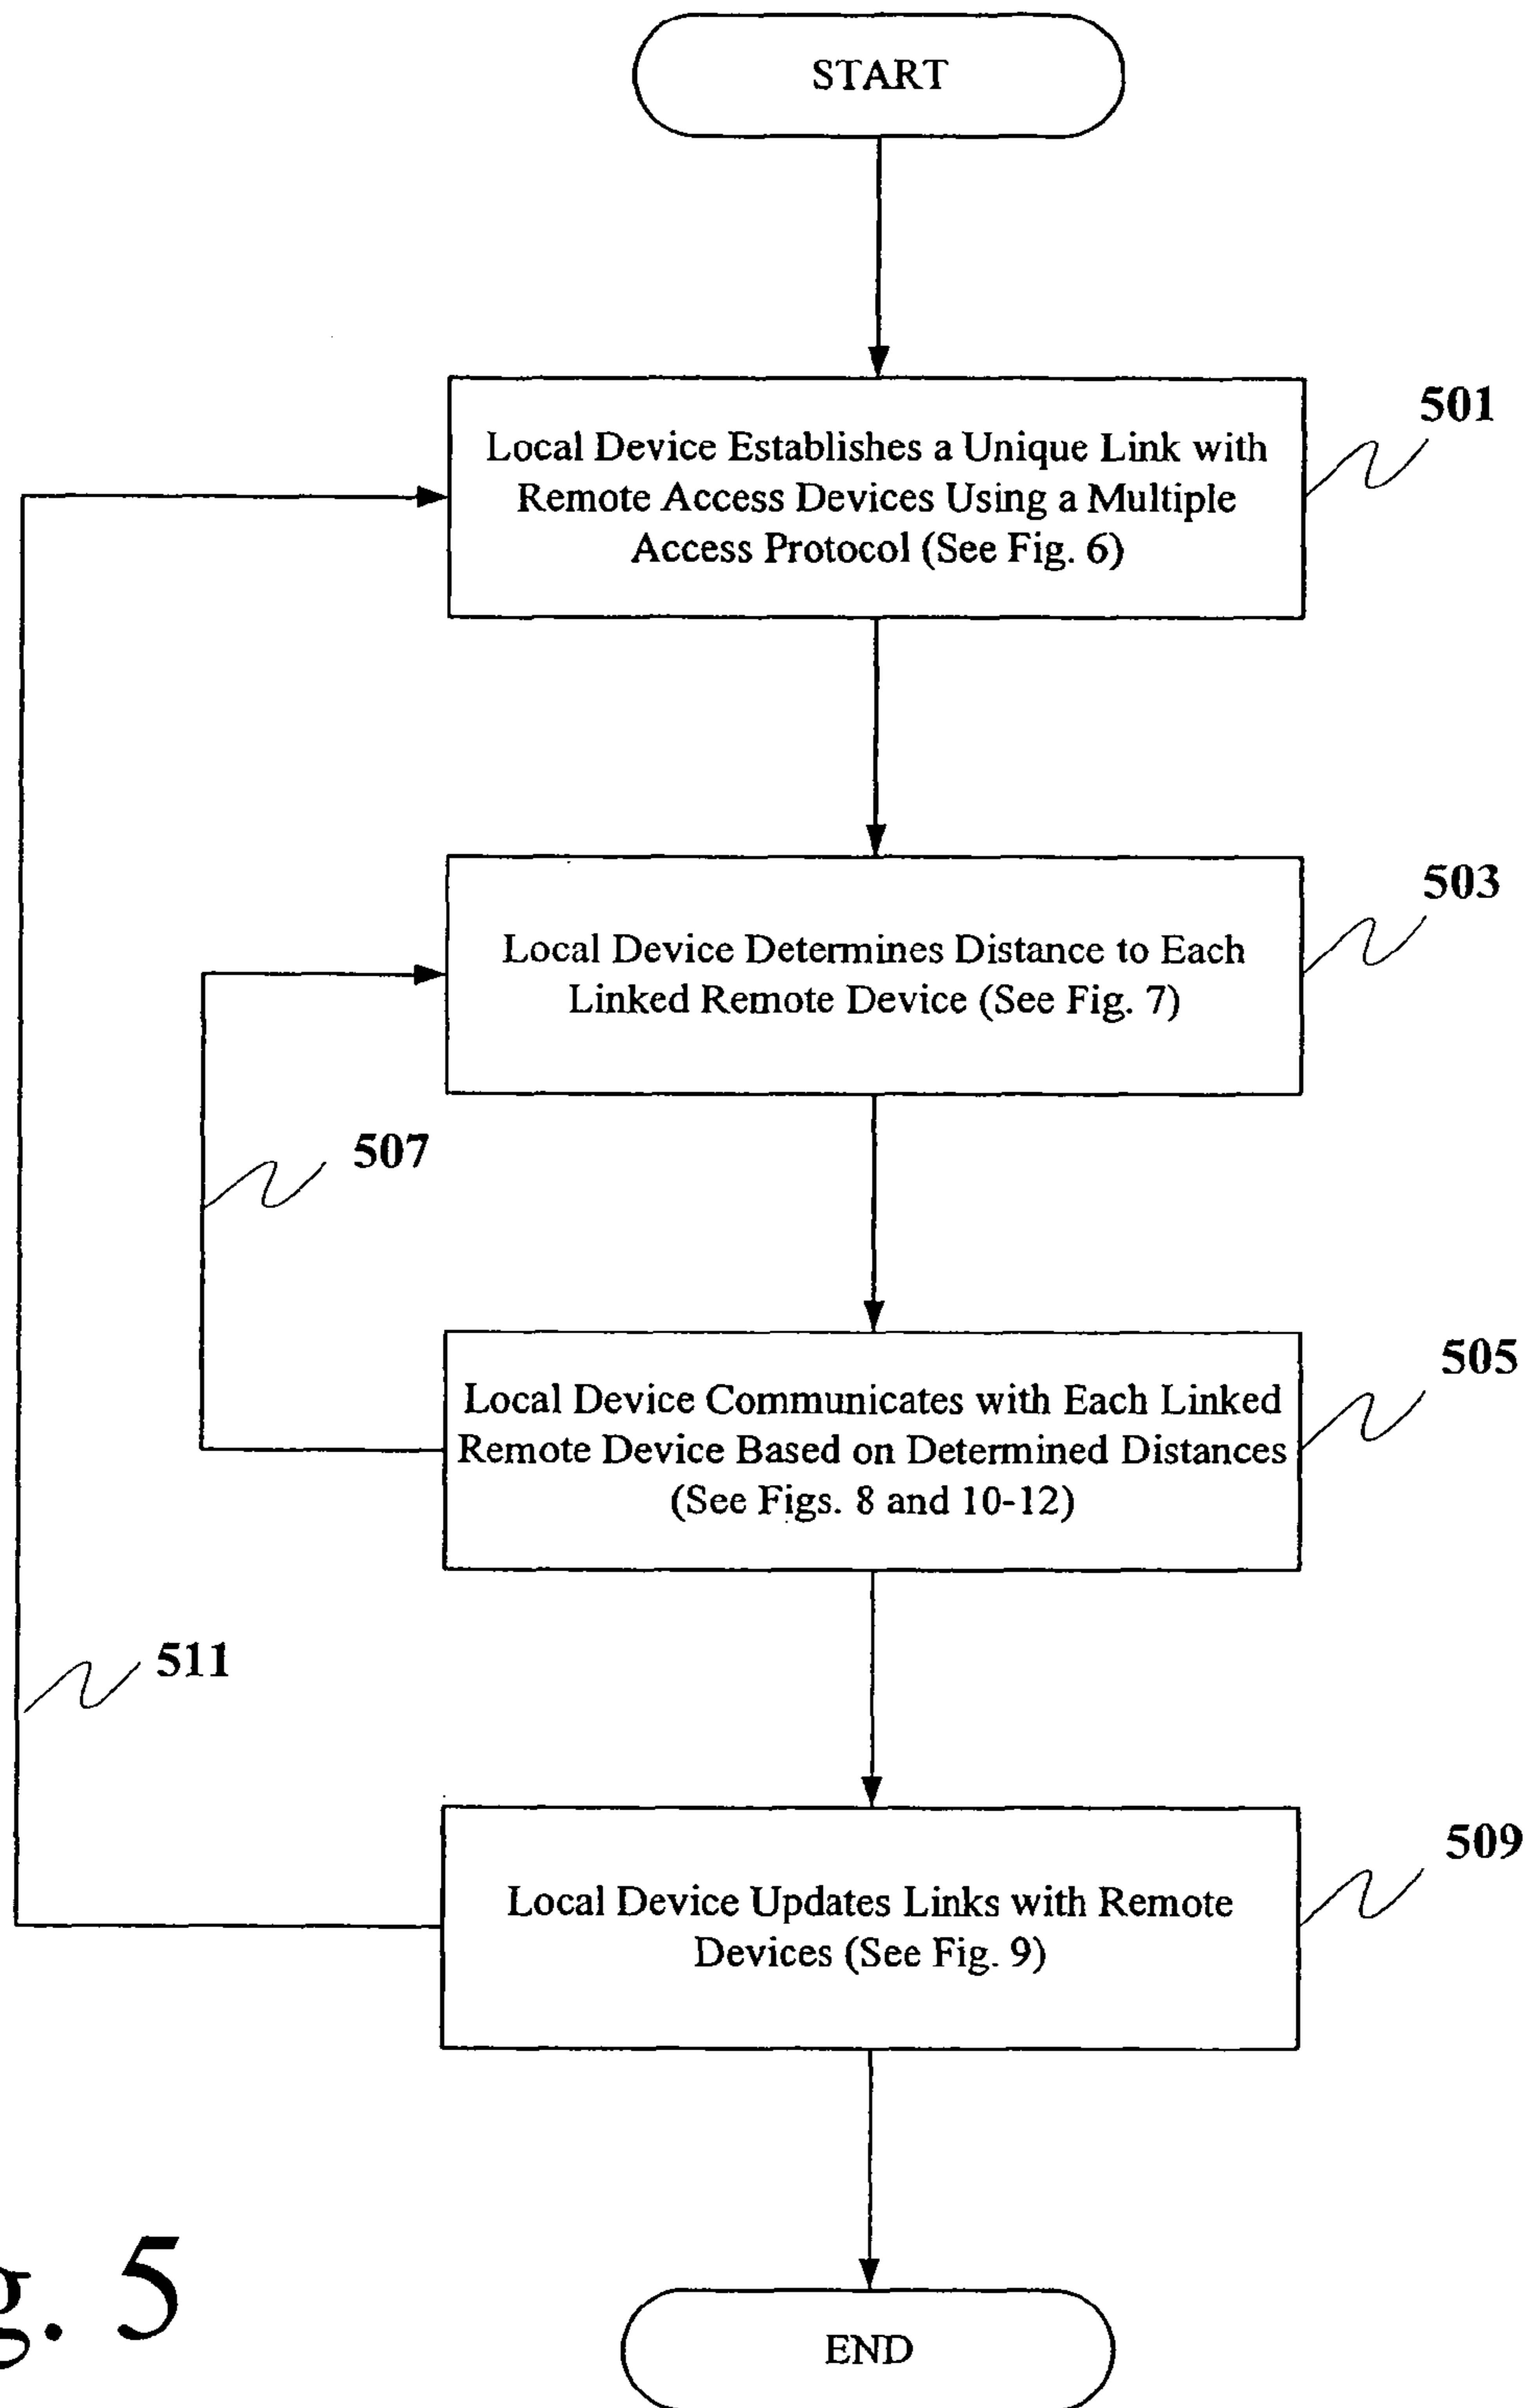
START

Local Device Establishes a Unique Link with Remote Access Devices Using a Multiple Access Protocol (See Fig. 6)

501

Local Device Determines Distance to Each Linked Remote Device (See Fig. 7)

503

507

Local Device Communicates with Each Linked Remote Device Based on Determined Distances (See Figs. 8 and 10-12)

505

511

Local Device Updates Links with Remote Devices (See Fig. 9)

509

g. 5

END